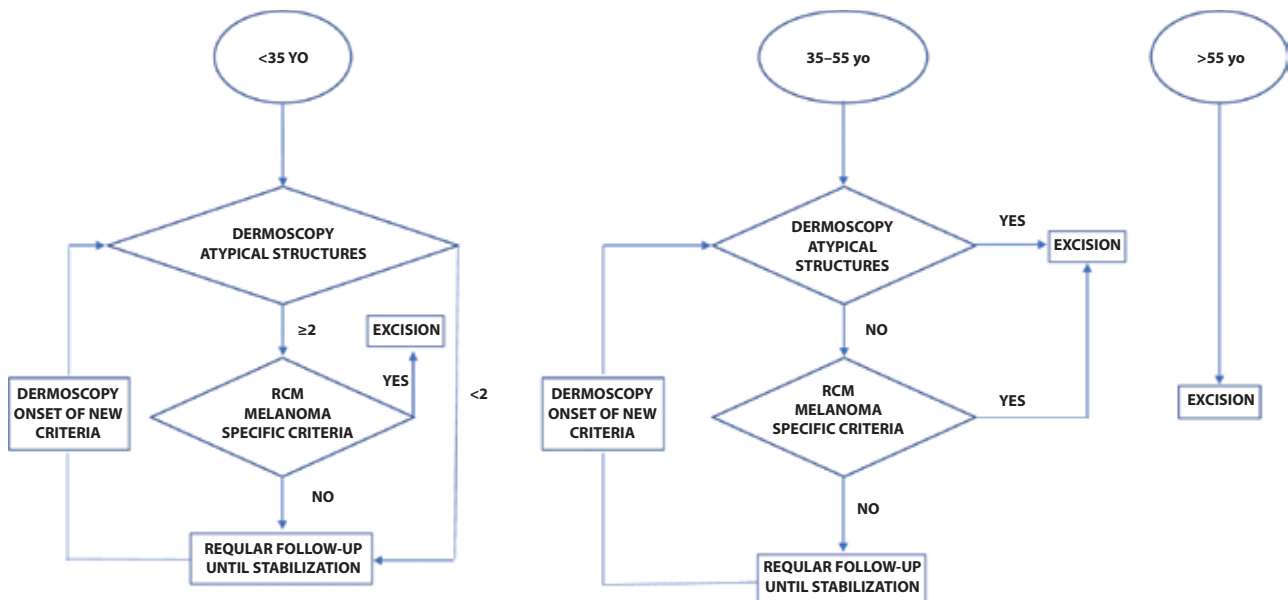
<35 YO

DERMOSCOPY ATYPICAL STRUCTURES

≥2

EXCISION

YES

RCM MELANOMA SPECIFIC CRITERIA

<2

DERMOSCOPY ONSET OF NEW CRITERIA

NO

REQULAR FOLLOW-UP UNTIL STABILIZATION

35–55 yo

DERMOSCOPY ATYPICAL STRUCTURES

YES

EXCISION

NO

DERMOSCOPY ONSET OF NEW CRITERIA

RCM MELANOMA SPECIFIC CRITERIA

YES

NO

REQULAR FOLLOW-UP UNTIL STABILIZATION

>55 yo

EXCISION